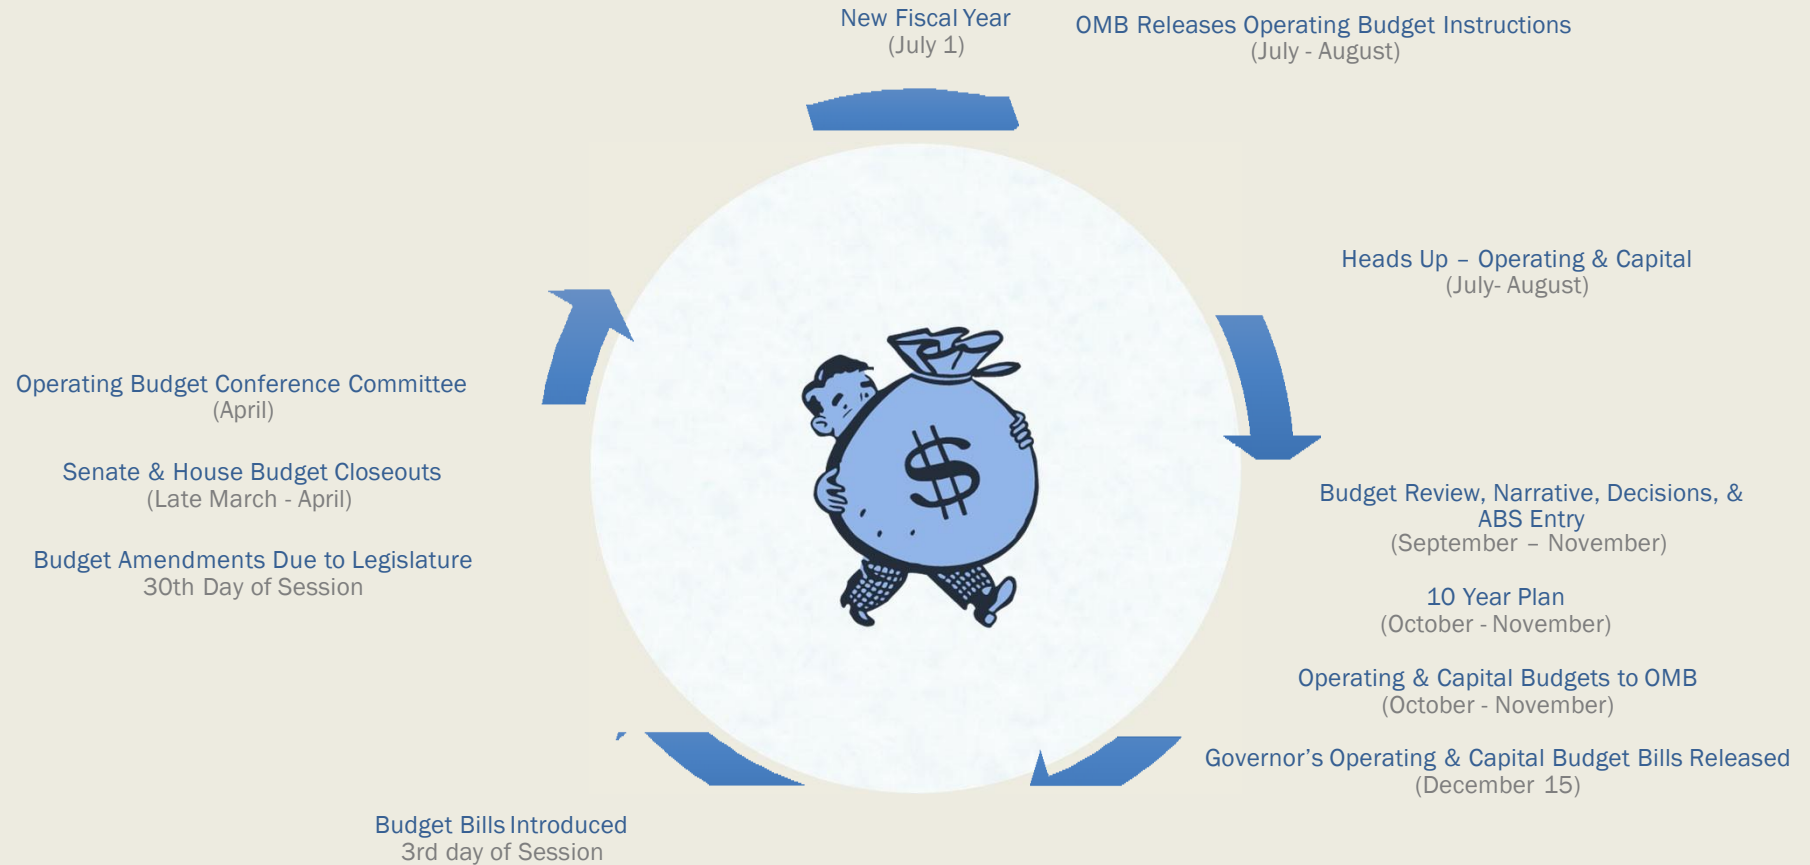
New Fiscal Year
(July 1)

OMB Releases Operating Budget Instructions
(July - August)

Heads Up – Operating & Capital
(July- August)

Budget Review, Narrative, Decisions, & ABS Entry
(September – November)

10 Year Plan
(October - November)

Operating & Capital Budgets to OMB
(October - November)

Governor's Operating & Capital Budget Bills Released
(December 15)

Budget Bills Introduced
3rd day of Session

Budget Amendments Due to Legislature
30th Day of Session

Senate & House Budget Closeouts
(Late March - April)

Operating Budget Conference Committee
(April)

$